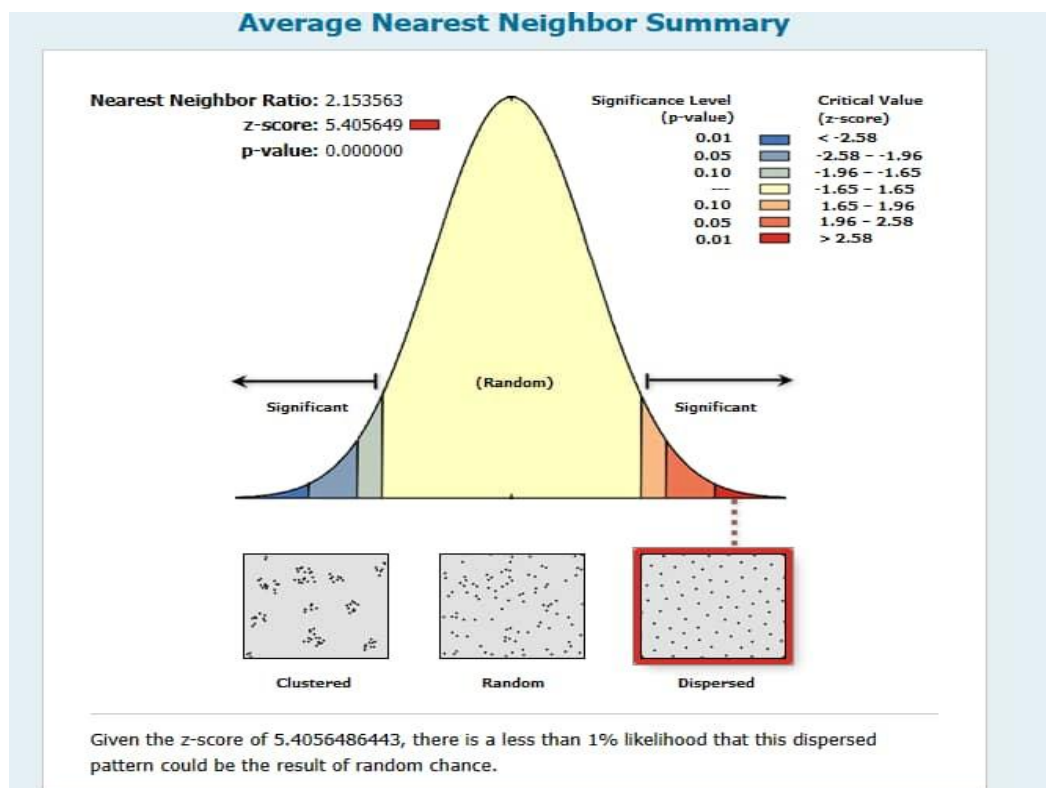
Average Nearest Neighbor Summary

Nearest Neighbor Ratio: 2.153563
z-score: 5.405649
p-value: 0.000000

| Significance Level (p-value) | Critical Value (z-score) |
|---|---|
| 0.01 | < -2.58 |
| 0.05 | -2.58 - -1.96 |
| 0.10 | -1.96 - -1.65 |
| --- | -1.65 - 1.65 |
| 0.10 | 1.65 - 1.96 |
| 0.05 | 1.96 - 2.58 |
| 0.01 | > 2.58 |

Significant
(Random)
Significant

Clustered
Random
Dispersed

Given the z-score of 5.4056486443, there is a less than 1% likelihood that this dispersed pattern could be the result of random chance.